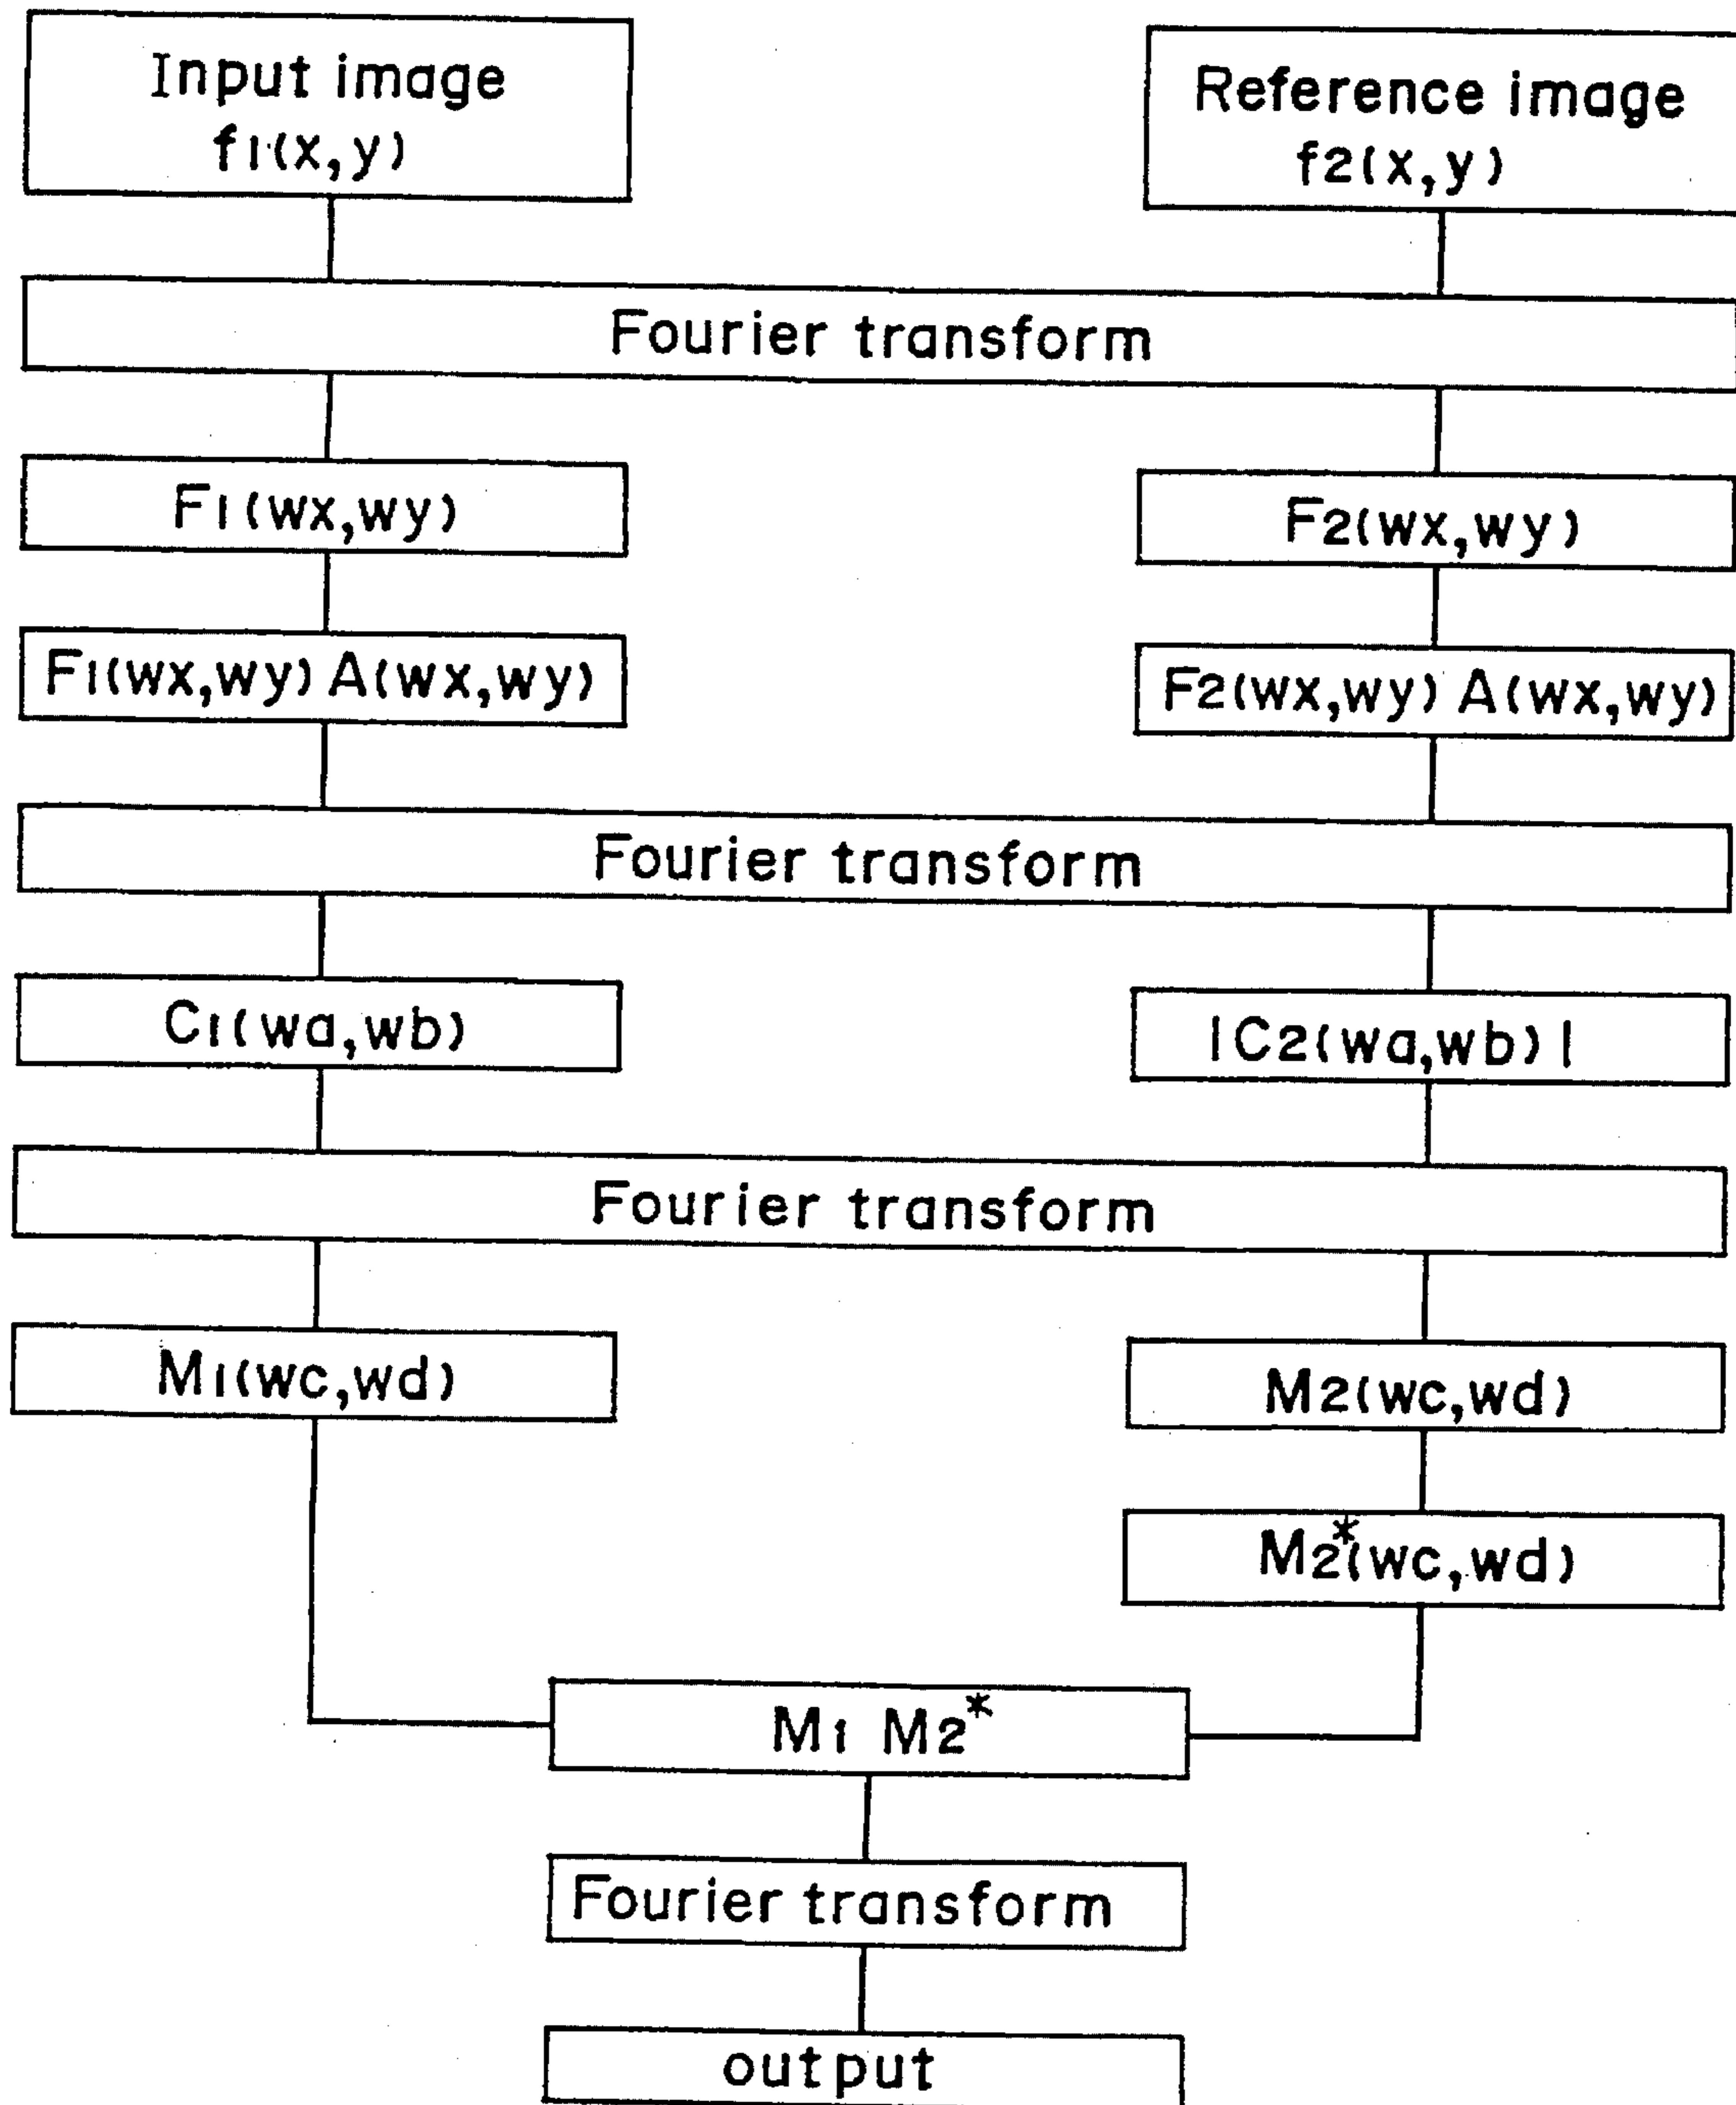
Input image
$f_1(x,y)$

Reference image
$f_2(x,y)$

Fourier transform

$F_1(wx,wy)$

$F_2(wx,wy)$

$F_1(wx,wy)\,A(wx,wy)$

$F_2(wx,wy)\,A(wx,wy)$

Fourier transform

$C_1(wa,wb)$

$|C_2(wa,wb)|$

Fourier transform

$M_1(wc,wd)$

$M_2(wc,wd)$

$M_2^*(wc,wd)$

$M_1\,M_2^*$

Fourier transform

output